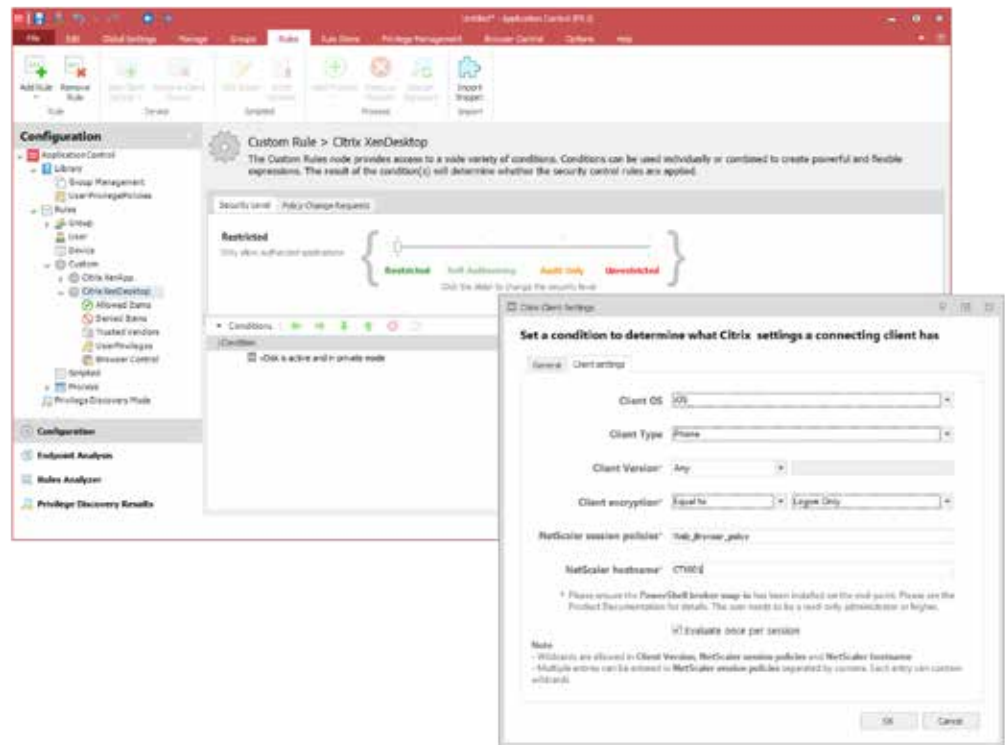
Untitled* - Application Control [PS 2]

File Edit Global Settings Manage Groups Rules Rule Items Privilege Management Browser Control Options Help

Add Rule Remove Rule
Rule
Device
Scripted
Process
Import Snippet
Import

Configuration
Application Control
Library
Group Management
User Privilege Policies
Rules
Group
User
Device
Custom
Citrix XenApp
Citrix XenDesktop
Allowed Items
Denied Items
Trusted Vendors
User Privileges
Browser Control
Scripted
Process
Privilege Discovery Mode

Configuration
Endpoint Analysis
Rules Analyzer
Privilege Discovery Results

Custom Rule > Citrix XenDesktop
The Custom Rules node provides access to a wide variety of conditions. Conditions can be used individually or combined to create powerful and flexible expressions. The result of the condition(s) will determine whether the security control rules are applied.

Security Level Policy Change Requests

Restricted
Only allow authorized applications

Restricted Self Authorizing Audit Only Unrestricted
Click the slider to change the security level

Conditions
Condition
vDisk is active and in private mode

Citrix Client Settings

Set a condition to determine what Citrix settings a connecting client has

General Client settings

Client OS iOS
Client Type Phone
Client Version* Any
Client encryption* Equal to Logon Only
NetScaler session policies* Web_Browser_policy
NetScaler hostname* CTX001

* Please ensure the PowerShell broker snap-in has been installed on the end point. Please see the Product Documentation for details. The user needs to be a read-only administrator or higher.

Evaluate once per session

Note
- Wildcards are allowed in Client Version, NetScaler session policies and NetScaler hostname
- Multiple entries can be entered in NetScaler session policies separated by commas. Each entry can contain wildcards.

OK Cancel